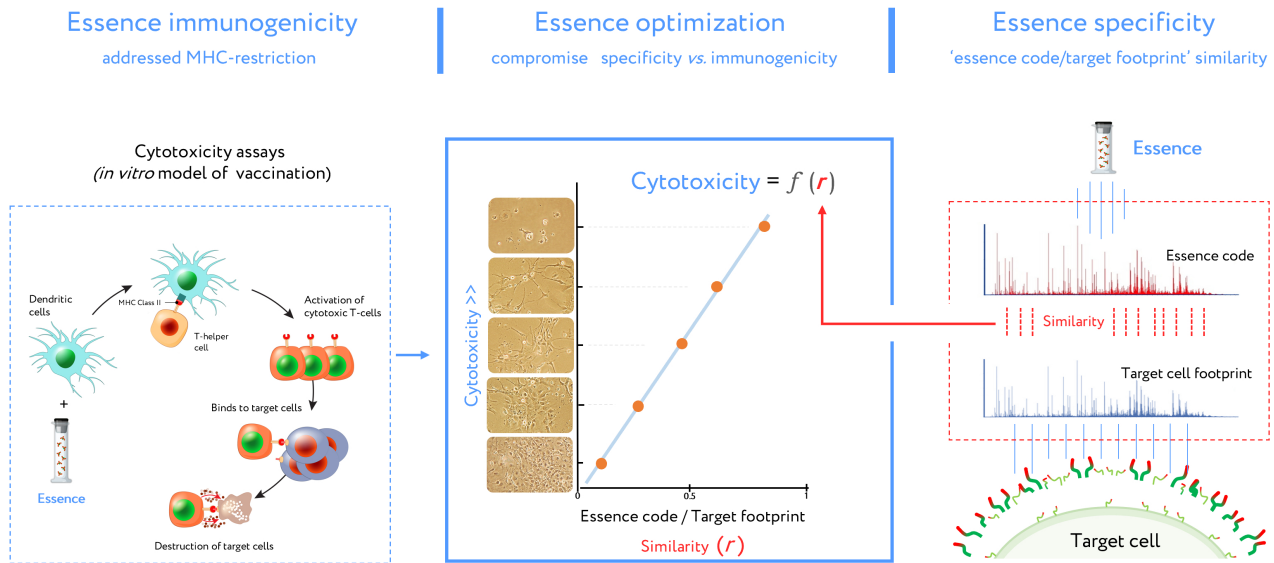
Essence immunogenicity
addressed MHC-restriction

Essence optimization
compromise specificity *vs.* immunogenicity

Essence specificity
'essence code/target footprint' similarity

Cytotoxicity assays
*(in vitro* model of vaccination)

Dendritic cells

MHC Class II

T-helper cell

Activation of cytotoxic T-cells

+

Binds to target cells

Essence

Destruction of target cells

Cytotoxicity = $f$ $(r)$

Cytotoxicity >>

0

0.5

1

Essence code / Target footprint

Similarity $(r)$

Essence

Essence code

Similarity

Target cell footprint

Target cell